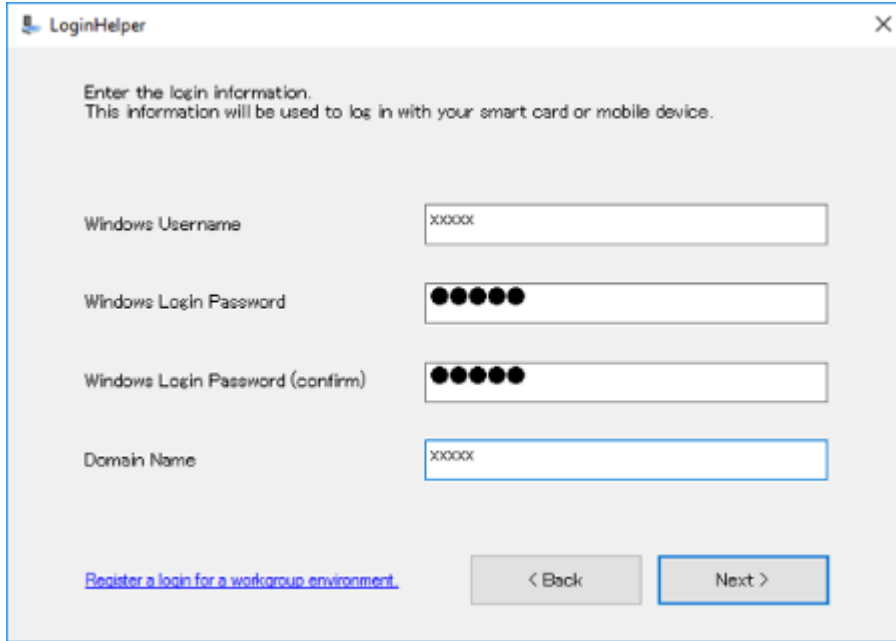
LoginHelper

×

Enter the login information.
This information will be used to log in with your smart card or mobile device.

Windows Username
xxxxx

Windows Login Password
●●●●●

Windows Login Password (confirm)
●●●●●

Domain Name
xxxxx

Register a login for a workgroup environment.

< Back

Next >